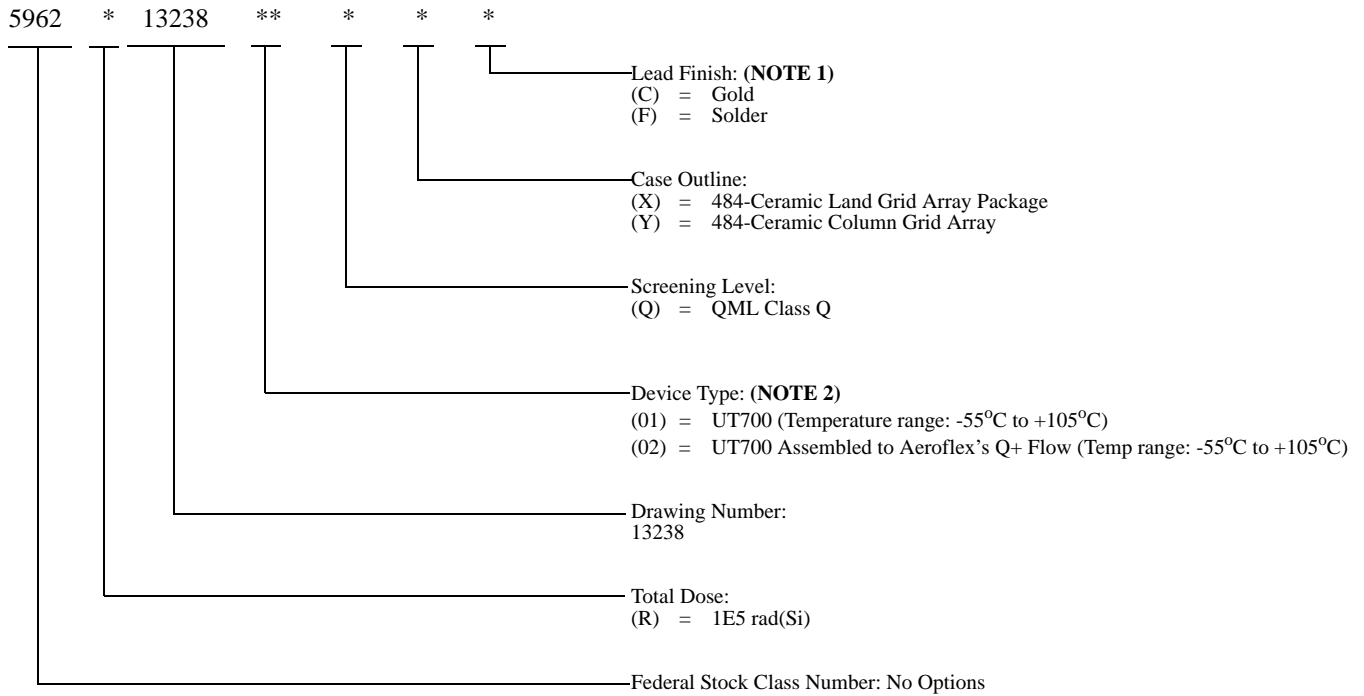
5962 * 13238 ** * * *

Lead Finish: (NOTE 1)
(C) = Gold
(F) = Solder

Case Outline:
(X) = 484-Ceramic Land Grid Array Package
(Y) = 484-Ceramic Column Grid Array

Screening Level:
(Q) = QML Class Q

Device Type: (NOTE 2)
(01) = UT700 (Temperature range: -55$^{o}$C to +105$^{o}$C)
(02) = UT700 Assembled to Aeroflex's Q+ Flow (Temp range: -55$^{o}$C to +105$^{o}$C)

Drawing Number:
13238

Total Dose:
(R) = 1E5 rad(Si)

Federal Stock Class Number: No Options